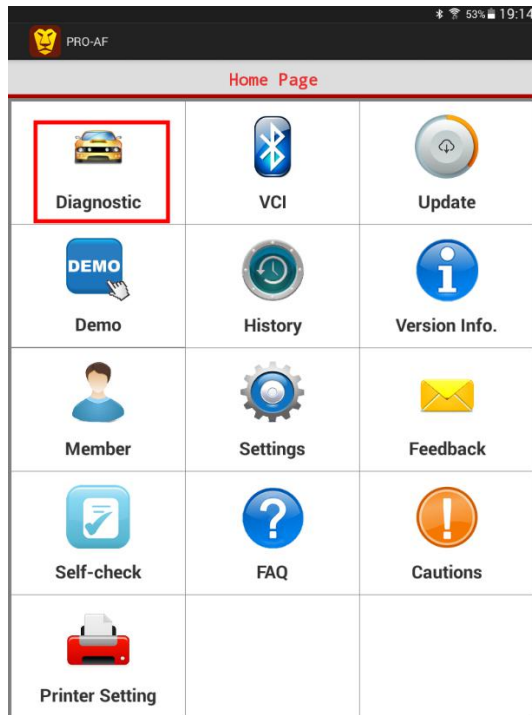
53% 19:14
PRO-AF
Home Page

| | | |
|---|---|---|
| Diagnostic | VCI | Update |
| DEMO Demo | History | Version Info. |
| Member | Settings | Feedback |
| Self-check | FAQ | Cautions |
| Printer Setting | | |